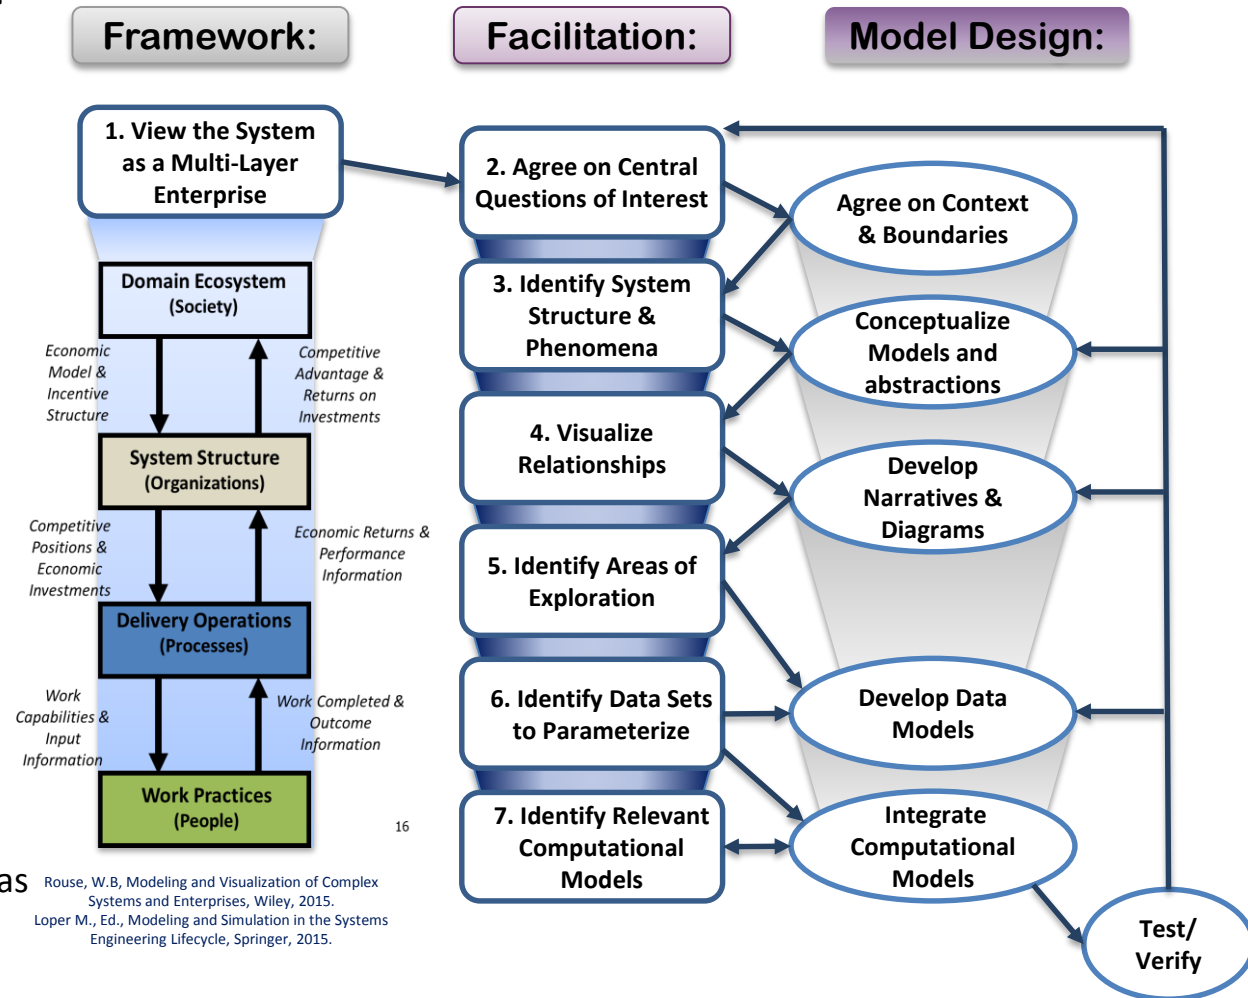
Framework:

Facilitation:

Model Design:

1. View the System as a Multi-Layer Enterprise

Domain Ecosystem (Society)

Economic Model & Incentive Structure

Competitive Advantage & Returns on Investments

System Structure (Organizations)

Competitive Positions & Economic Investments

Economic Returns & Performance Information

Delivery Operations (Processes)

Work Capabilities & Input Information

Work Completed & Outcome Information

Work Practices (People)

16

2. Agree on Central Questions of Interest

3. Identify System Structure & Phenomena

4. Visualize Relationships

5. Identify Areas of Exploration

6. Identify Data Sets to Parameterize

7. Identify Relevant Computational Models

Agree on Context & Boundaries

Conceptualize Models and abstractions

Develop Narratives & Diagrams

Develop Data Models

Integrate Computational Models

Test/ Verify

as

Rouse, W.B, Modeling and Visualization of Complex Systems and Enterprises, Wiley, 2015.
Loper M., Ed., Modeling and Simulation in the Systems Engineering Lifecycle, Springer, 2015.